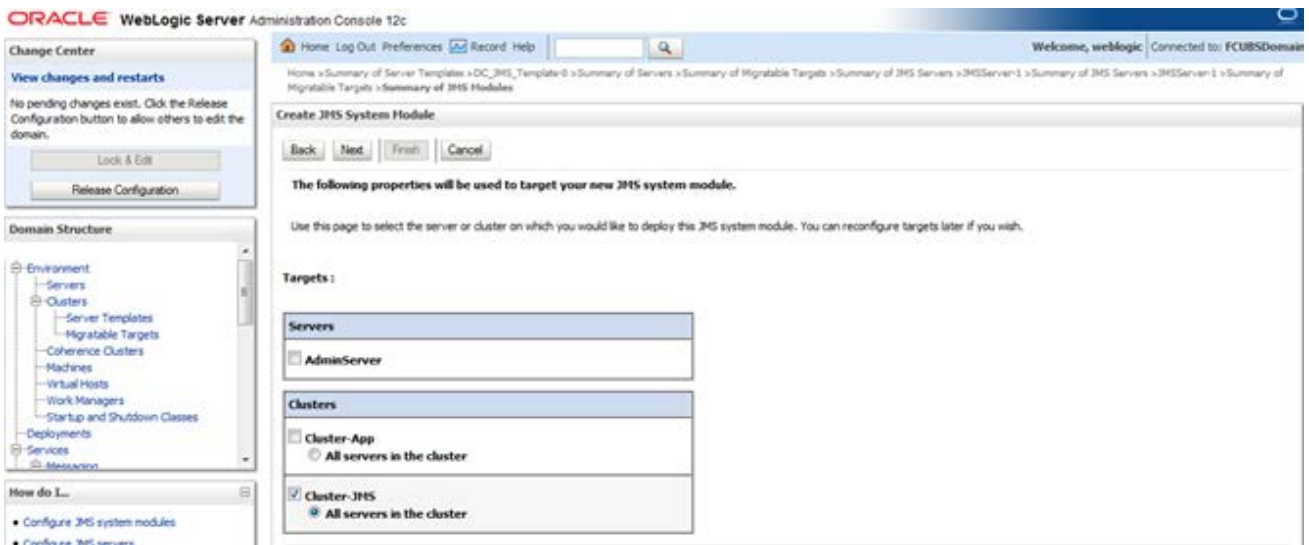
ORACLE WebLogic Server Administration Console 12c

Change Center

View changes and restarts

No pending changes exist. Click the Release Configuration button to allow others to edit the domain.

Lock & Edit

Release Configuration

Domain Structure

Environment
Servers
Clusters
Server Templates
Migratable Targets
Coherence Clusters
Machines
Virtual Hosts
Work Managers
Startup and Shutdown Classes
Deployments
Services
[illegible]

How do I...

• Configure JMS system modules
• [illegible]

Home Log Out Preferences Record Help

Welcome, weblogic Connected to: FCUBSDomain

Home >Summary of Server Templates >DC_JMS_Template-0 >Summary of Servers >Summary of Migratable Targets >Summary of JMS Servers >JMSServer-1 >Summary of JMS Servers >JMSServer-1 >Summary of Migratable Targets >Summary of JMS Modules

Create JMS System Module

Back Next Finish Cancel

The following properties will be used to target your new JMS system module.

Use this page to select the server or cluster on which you would like to deploy this JMS system module. You can reconfigure targets later if you wish.

Targets :

| Servers |
|---|
| AdminServer |

| Clusters |
|---|
| Cluster-App<br>All servers in the cluster |
| Cluster-JMS<br>All servers in the cluster |